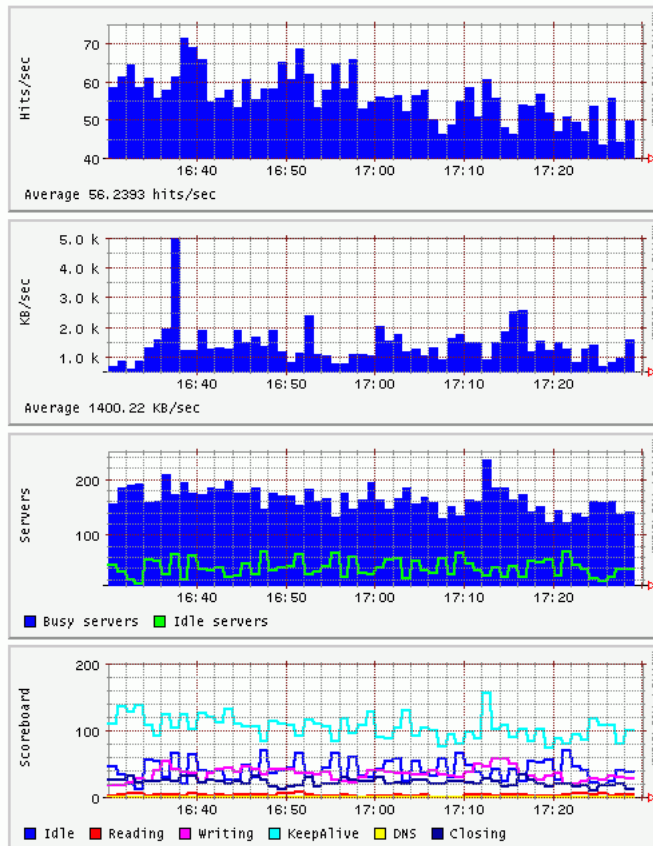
Hits/sec
70
60
50
40
16:40
16:50
17:00
17:10
17:20
Average 56.2393 hits/sec

KB/sec
5.0 k
4.0 k
3.0 k
2.0 k
1.0 k
16:40
16:50
17:00
17:10
17:20
Average 1400.22 KB/sec

Servers
200
100
16:40
16:50
17:00
17:10
17:20
Busy servers
Idle servers

Scoreboard
200
100
0
16:40
16:50
17:00
17:10
17:20
Idle
Reading
Writing
KeepAlive
DNS
Closing